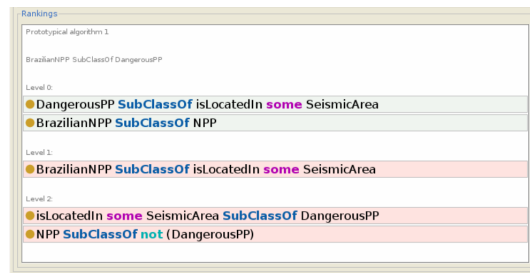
Rankings

Prototypical algorithm 1

BrazilianNPP SubClassOf DangerousPP

Level 0:

DangerousPP SubClassOf isLocatedIn some SeismicArea

BrazilianNPP SubClassOf NPP

Level 1:

BrazilianNPP SubClassOf isLocatedIn some SeismicArea

Level 2:

isLocatedIn some SeismicArea SubClassOf DangerousPP

NPP SubClassOf not (DangerousPP)